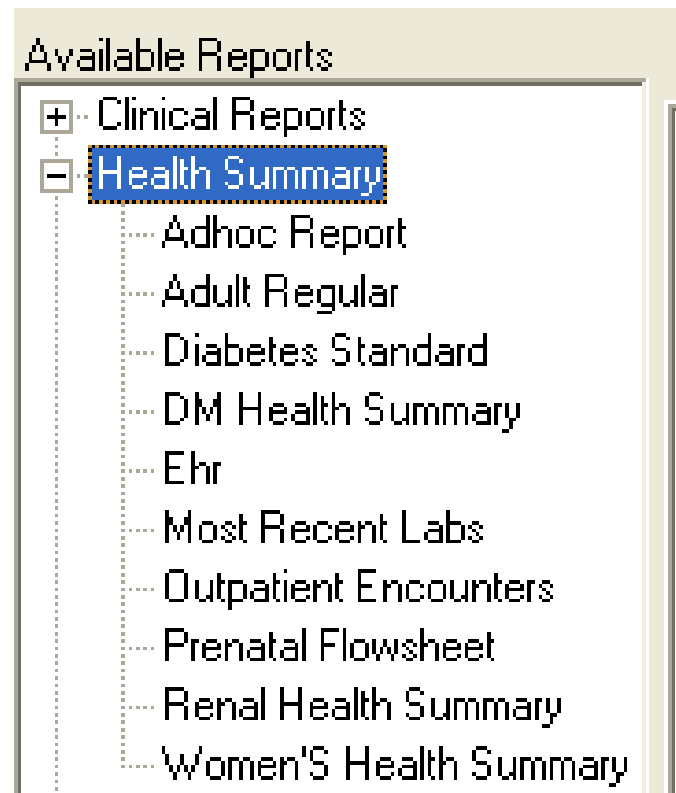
Available Reports

+ Clinical Reports
− Health Summary
Adhoc Report
Adult Regular
Diabetes Standard
DM Health Summary
Ehr
Most Recent Labs
Outpatient Encounters
Prenatal Flowsheet
Renal Health Summary
Women'S Health Summary